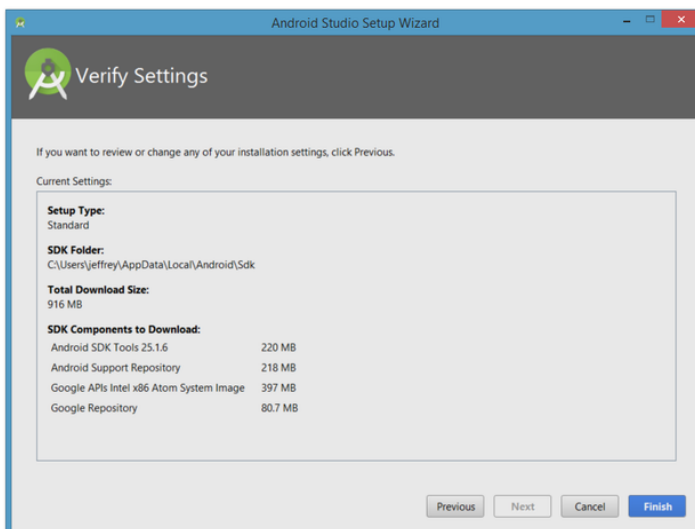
Android Studio Setup Wizard

Verify Settings

If you want to review or change any of your installation settings, click Previous.

Current Settings:

Setup Type:
Standard

SDK Folder:
C:\Users\jeffrey\AppData\Local\Android\Sdk

Total Download Size:
916 MB

SDK Components to Download:

| | |
|---|---|
| Android SDK Tools 25.1.6 | 220 MB |
| Android Support Repository | 218 MB |
| Google APIs Intel x86 Atom System Image | 397 MB |
| Google Repository | 80.7 MB |

Previous Next Cancel Finish